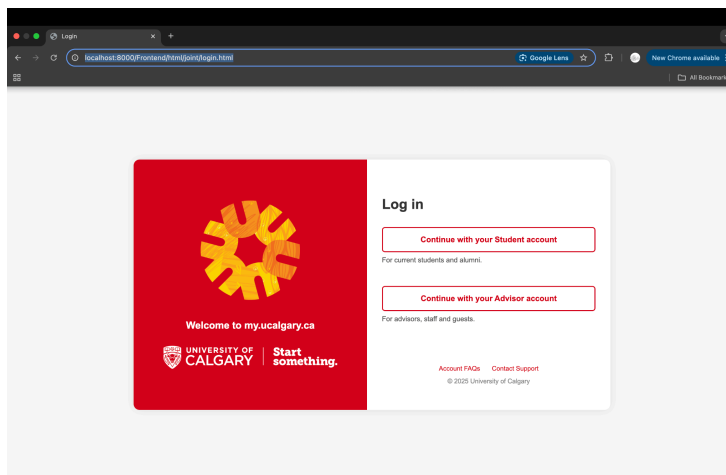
Login

localhost:8000/Frontend/html/joint/login.html

Google Lens

New Chrome available

All Bookmarks

Welcome to my.ucalgary.ca

UNIVERSITY OF CALGARY | Start something.

Log in

Continue with your Student account

For current students and alumni.

Continue with your Advisor account

For advisors, staff and guests.

Account FAQs Contact Support

© 2025 University of Calgary